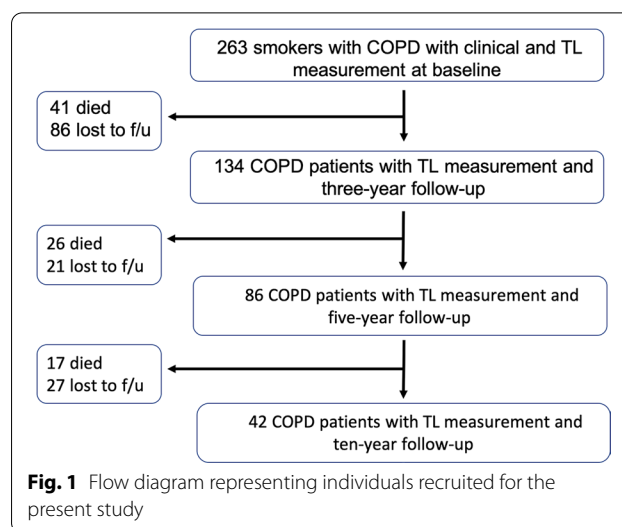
263 smokers with COPD with clinical and TL measurement at baseline

41 died
86 lost to f/u

134 COPD patients with TL measurement and three-year follow-up

26 died
21 lost to f/u

86 COPD patients with TL measurement and five-year follow-up

17 died
27 lost to f/u

42 COPD patients with TL measurement and ten-year follow-up

**Fig. 1** Flow diagram representing individuals recruited for the present study